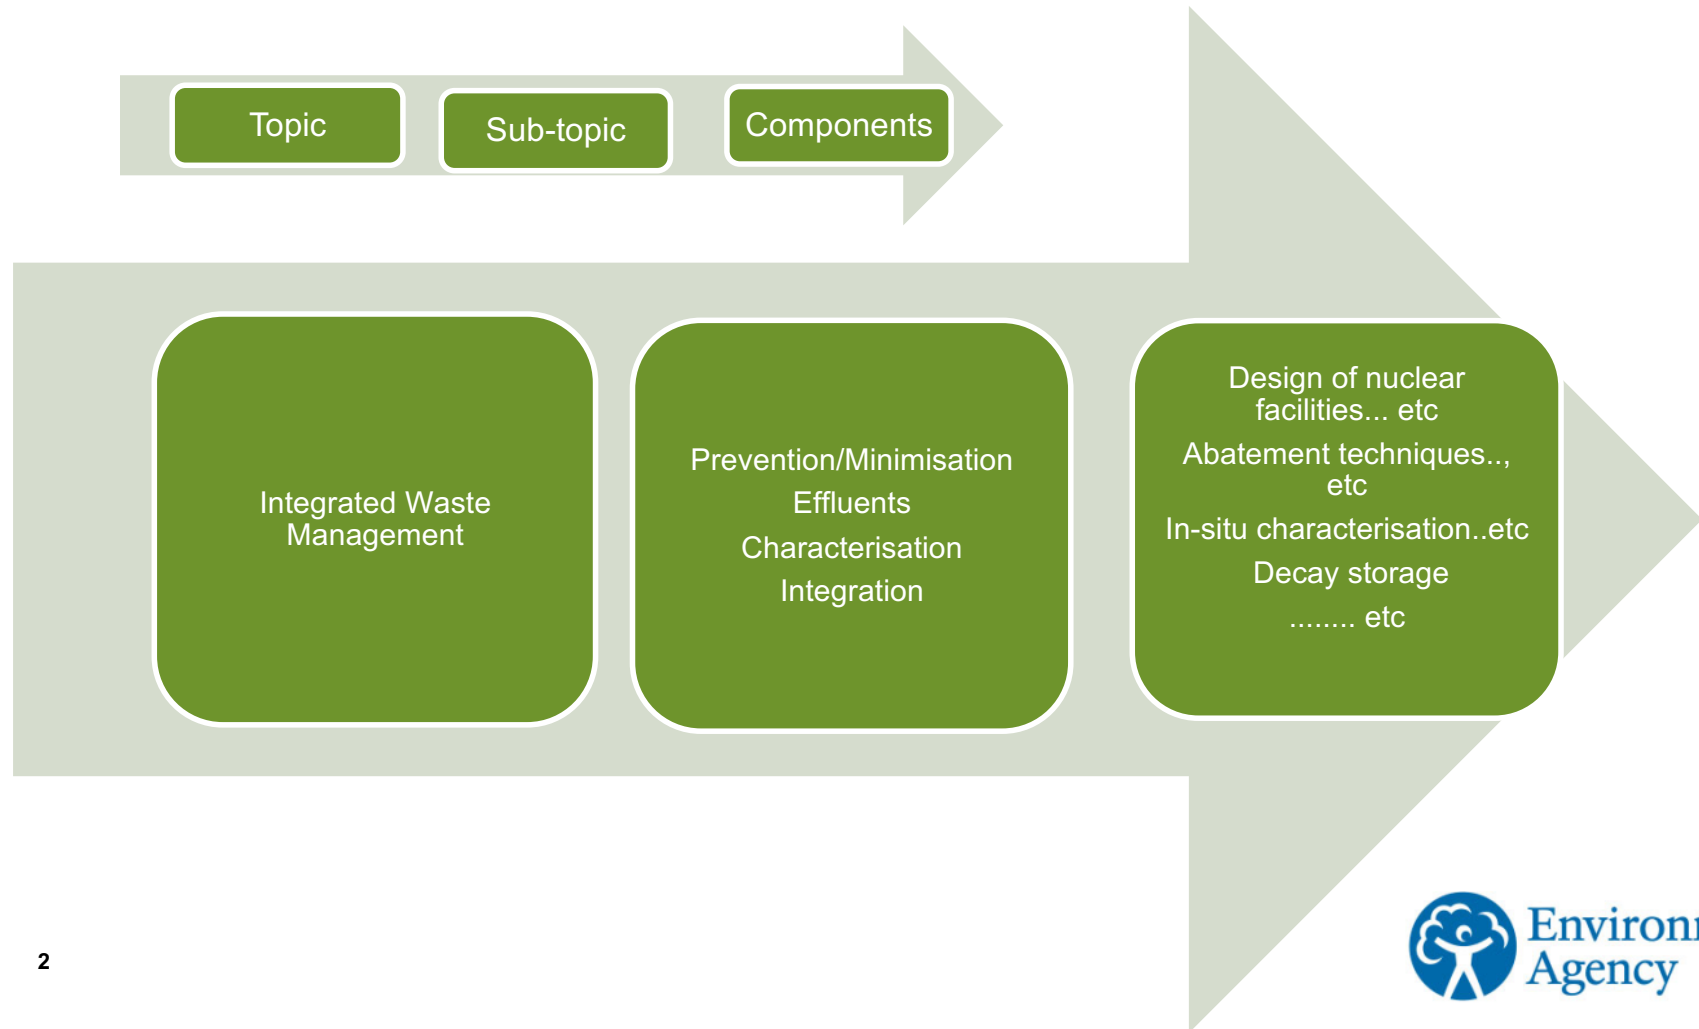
Topic

Sub-topic

Components

Integrated Waste Management

Prevention/Minimisation

Effluents

Characterisation

Integration

Design of nuclear facilities... etc

Abatement techniques.., etc

In-situ characterisation..etc

Decay storage

........ etc

2

Environ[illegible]
Agency